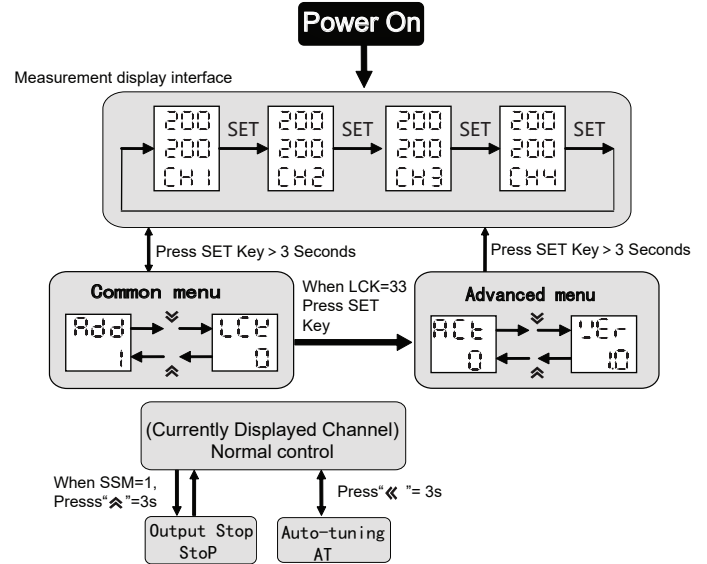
Power On

Measurement display interface

200 200 CH1 SET 200 200 CH2 SET 200 200 CH3 SET 200 200 CH4 SET

Press SET Key > 3 Seconds

Press SET Key > 3 Seconds

Common menu

Add 1 LCK 0

When LCK=33 Press SET Key

Advanced menu

ACt 0 VEr 1.0

(Currently Displayed Channel) Normal control

When SSM=1, Presss"≈"=3s

Press"≪ "= 3s

Output Stop StoP

Auto-tuning AT